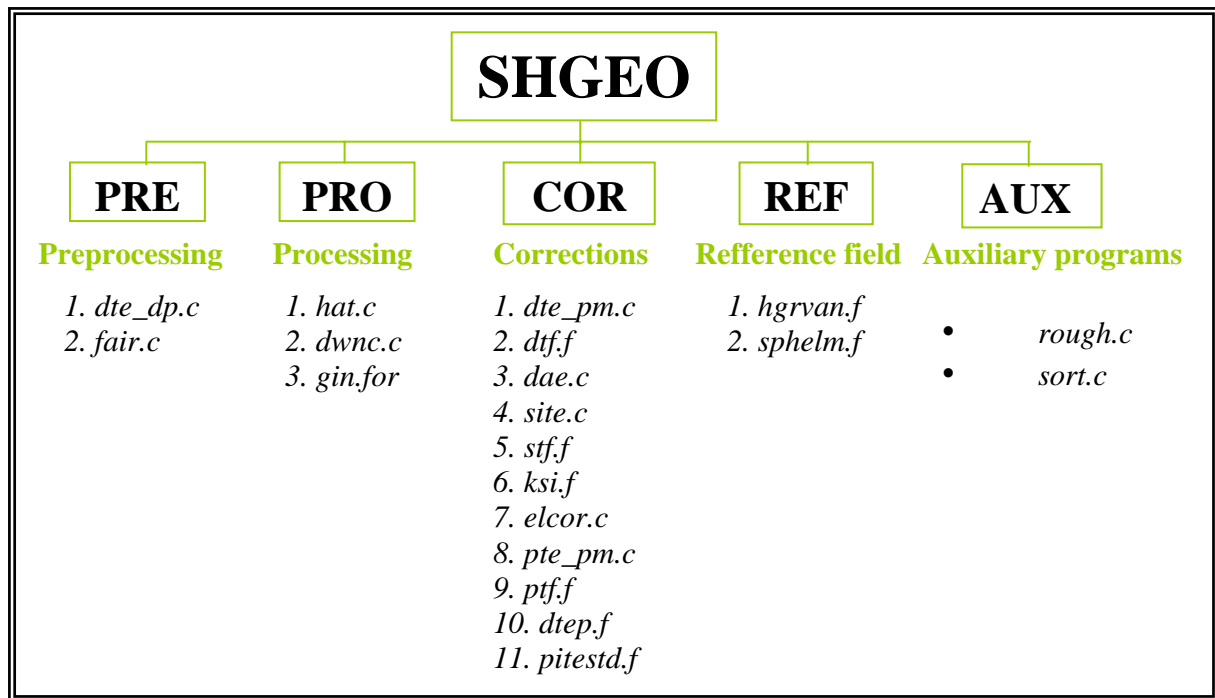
SHGEO

PRE
Preprocessing
1. dte_dp.c
2. fair.c

PRO
Processing
1. hat.c
2. dwnc.c
3. gin.for

COR
Corrections
1. dte_pm.c
2. dtf.f
3. dae.c
4. site.c
5. stf.f
6. ksi.f
7. elcor.c
8. pte_pm.c
9. ptf.f
10. dtep.f
11. pitestd.f

REF
Refference field
1. hgrvan.f
2. sphelm.f

AUX
Auxiliary programs
• rough.c
• sort.c